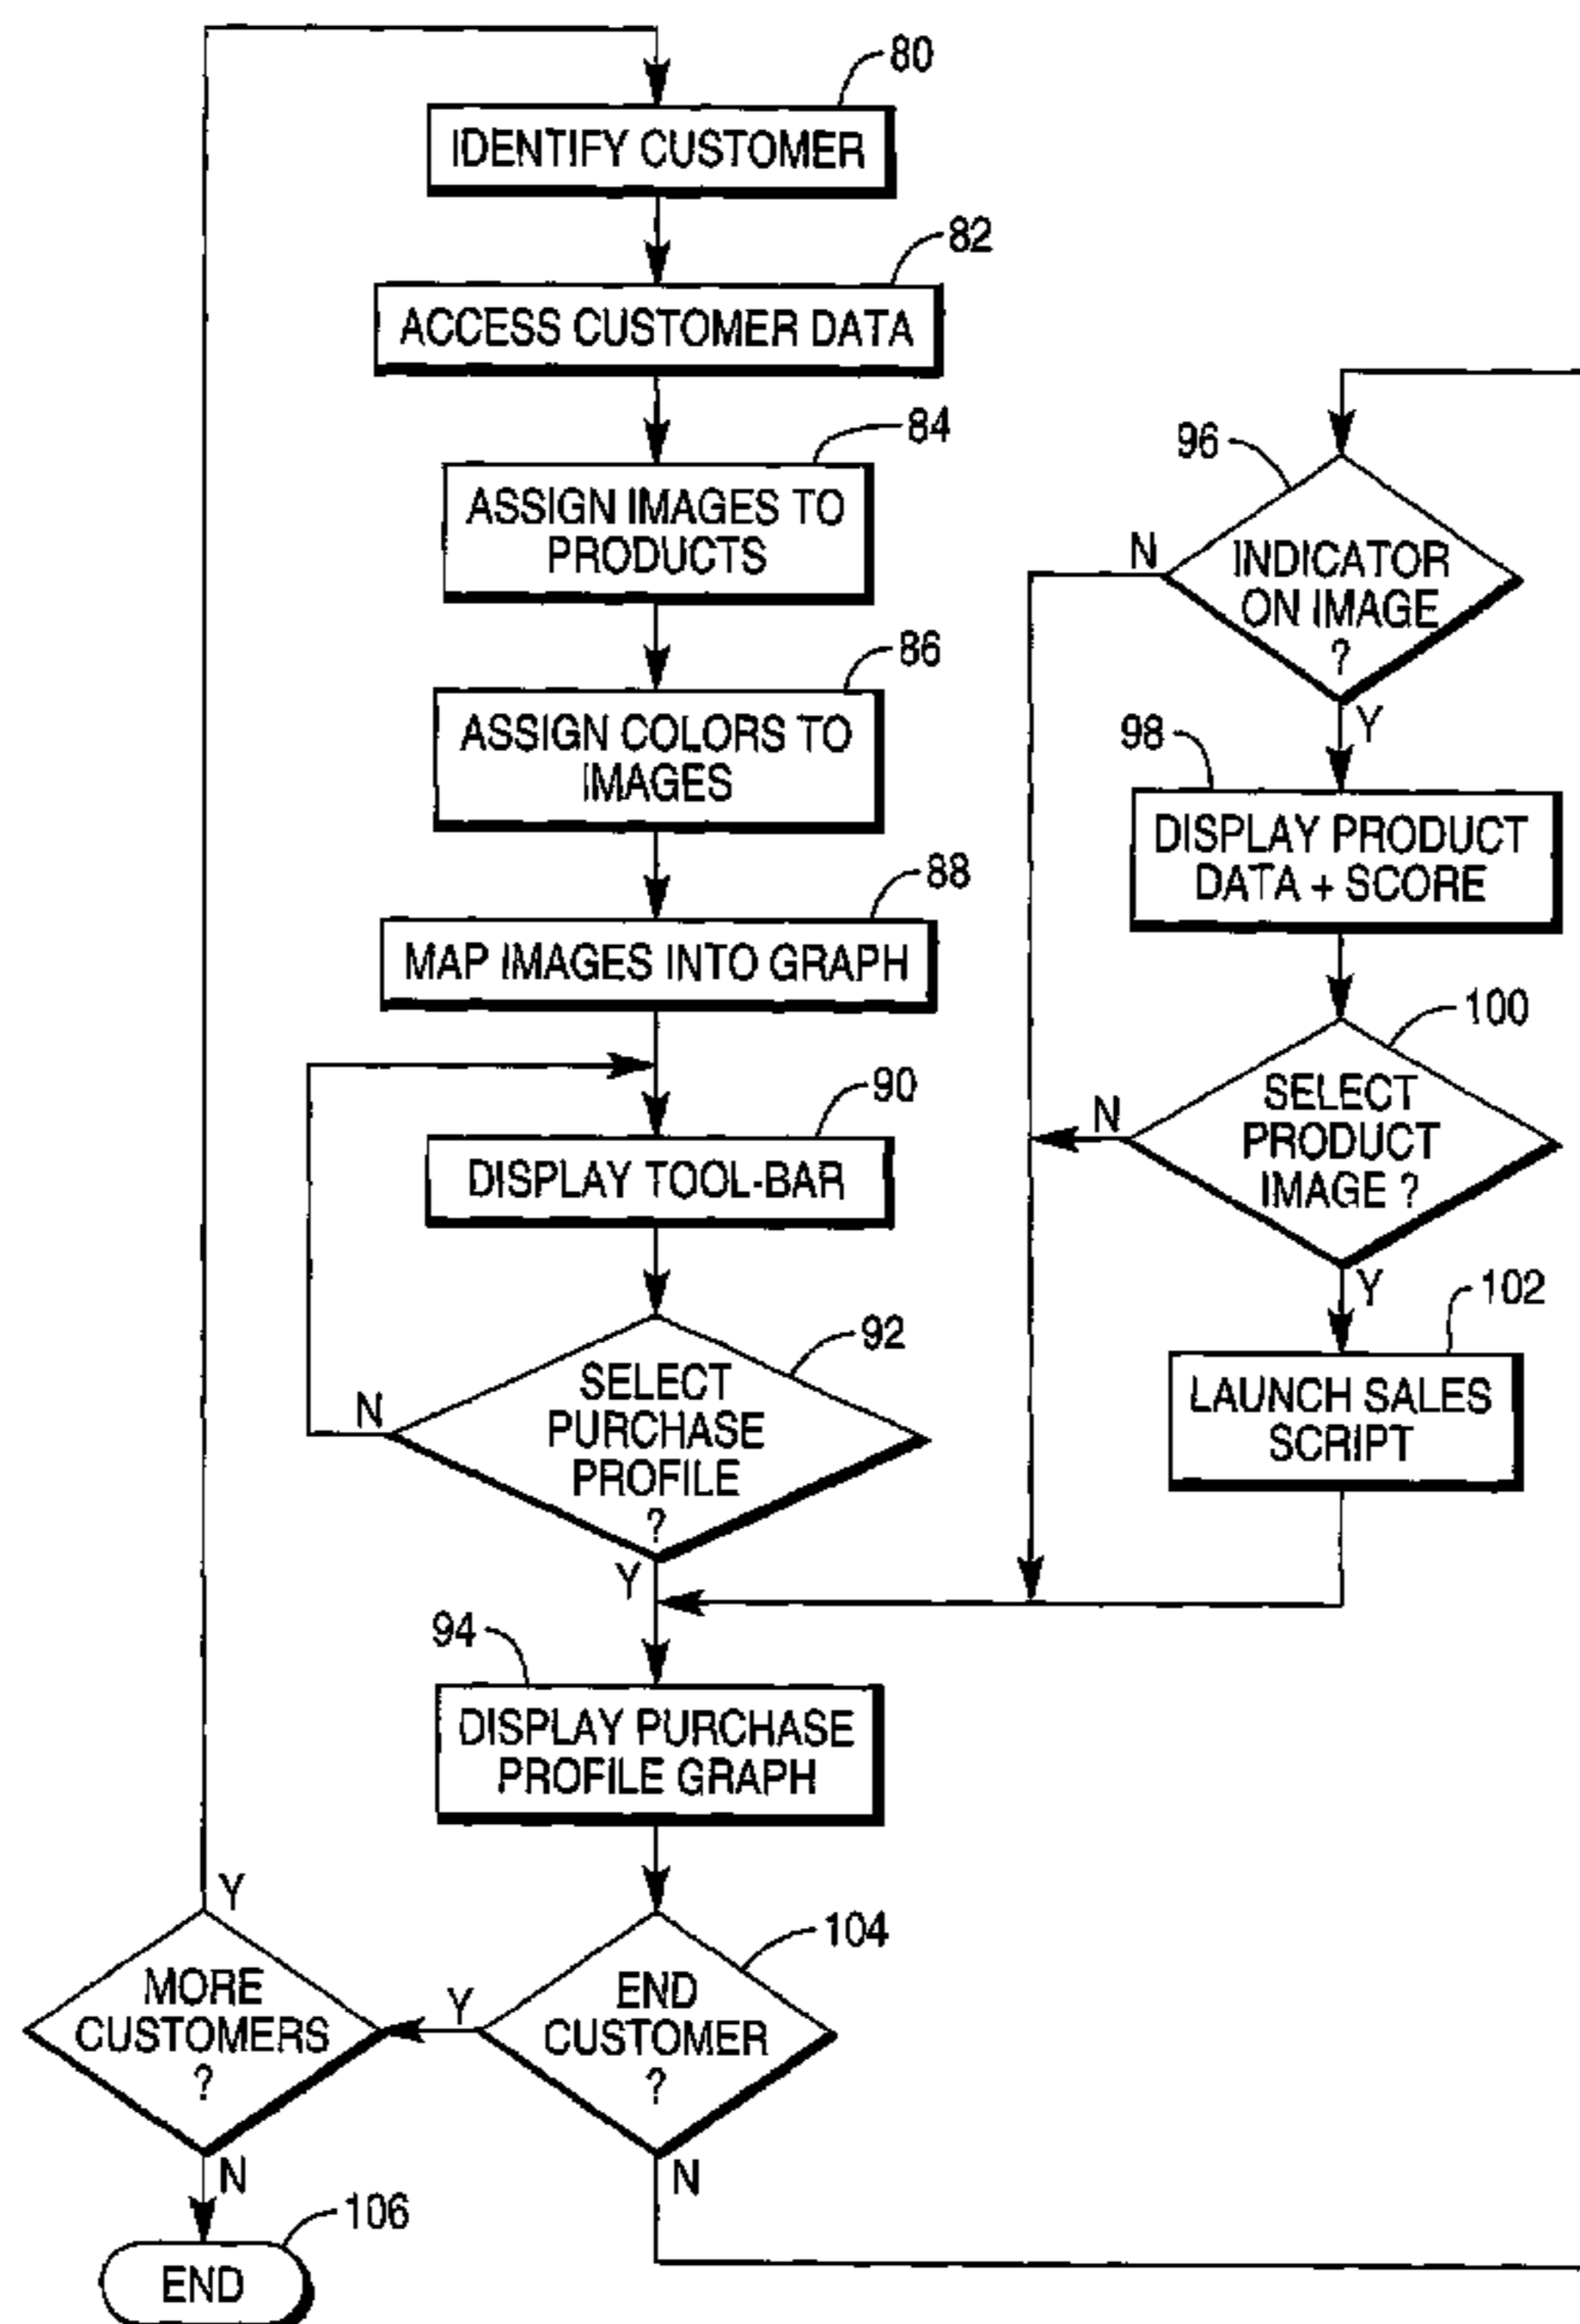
80
IDENTIFY CUSTOMER
82
ACCESS CUSTOMER DATA
84
ASSIGN IMAGES TO PRODUCTS
86
ASSIGN COLORS TO IMAGES
88
MAP IMAGES INTO GRAPH
90
DISPLAY TOOL-BAR
92
SELECT PURCHASE PROFILE ?
N
Y
94
DISPLAY PURCHASE PROFILE GRAPH
104
END CUSTOMER ?
Y
N
MORE CUSTOMERS ?
Y
N
106
END
96
INDICATOR ON IMAGE ?
N
Y
98
DISPLAY PRODUCT DATA + SCORE
100
SELECT PRODUCT IMAGE ?
N
Y
102
LAUNCH SALES SCRIPT